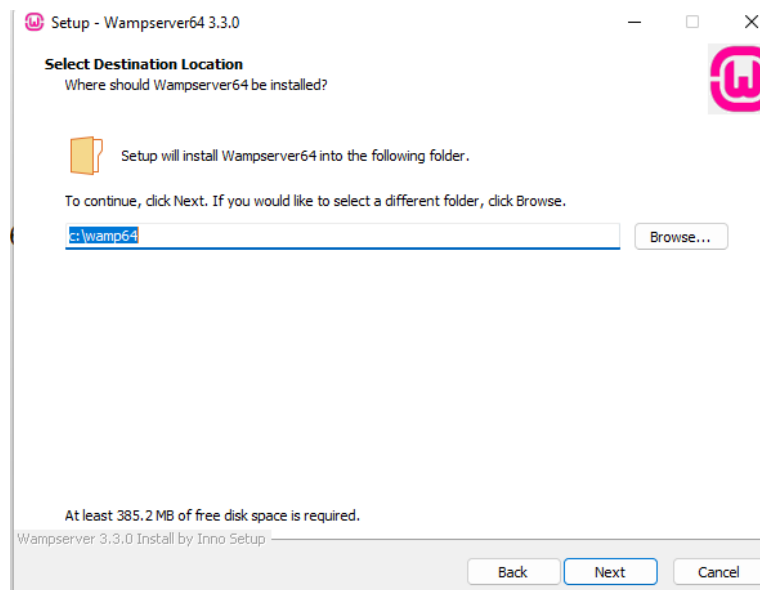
Setup - Wampserver64 3.3.0

Select Destination Location
Where should Wampserver64 be installed?

Setup will install Wampserver64 into the following folder.

To continue, click Next. If you would like to select a different folder, click Browse.

c:\wamp64

Browse...

At least 385.2 MB of free disk space is required.

Wampserver 3.3.0 Install by Inno Setup

Back

Next

Cancel